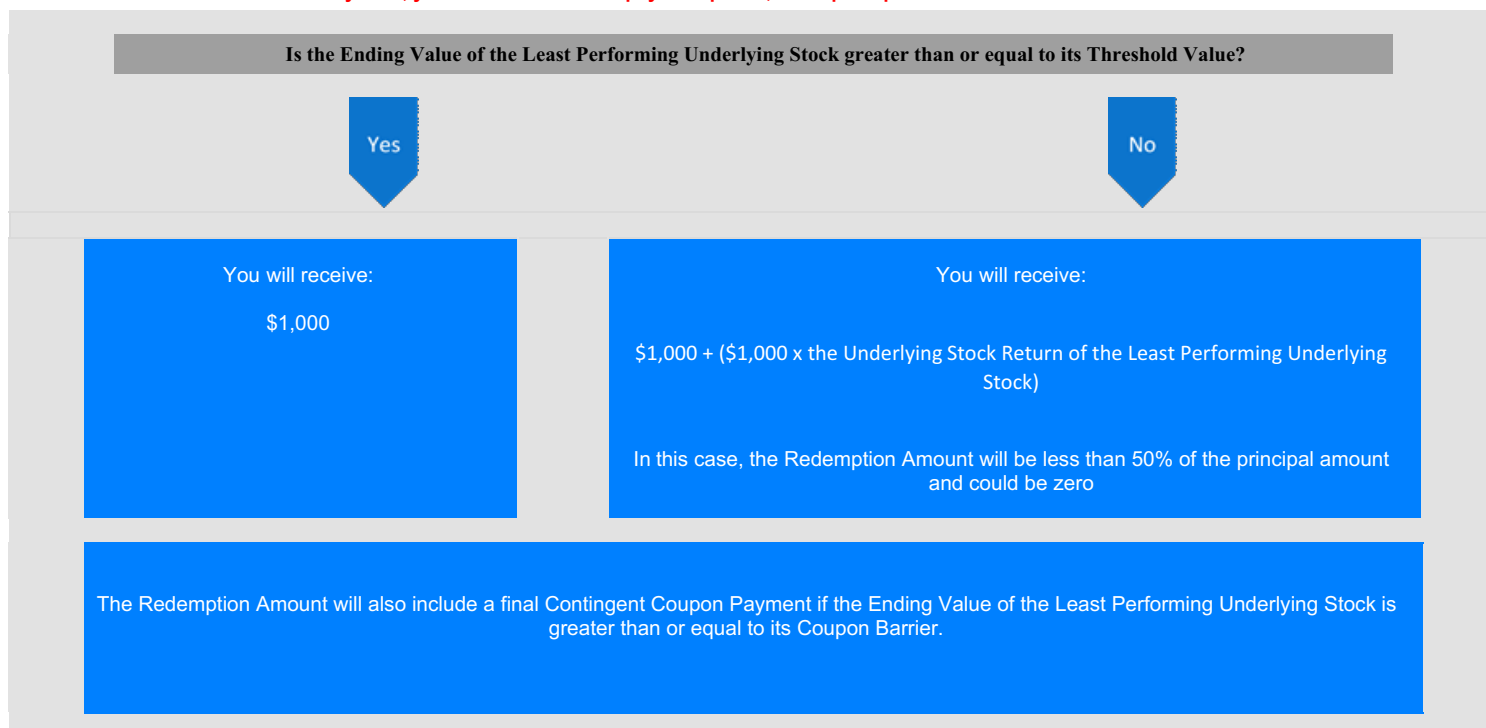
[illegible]

Is the Ending Value of the Least Performing Underlying Stock greater than or equal to its Threshold Value?

Yes

No

You will receive:

$1,000

You will receive:

$1,000 + ($1,000 x the Underlying Stock Return of the Least Performing Underlying Stock)

In this case, the Redemption Amount will be less than 50% of the principal amount and could be zero

The Redemption Amount will also include a final Contingent Coupon Payment if the Ending Value of the Least Performing Underlying Stock is greater than or equal to its Coupon Barrier.